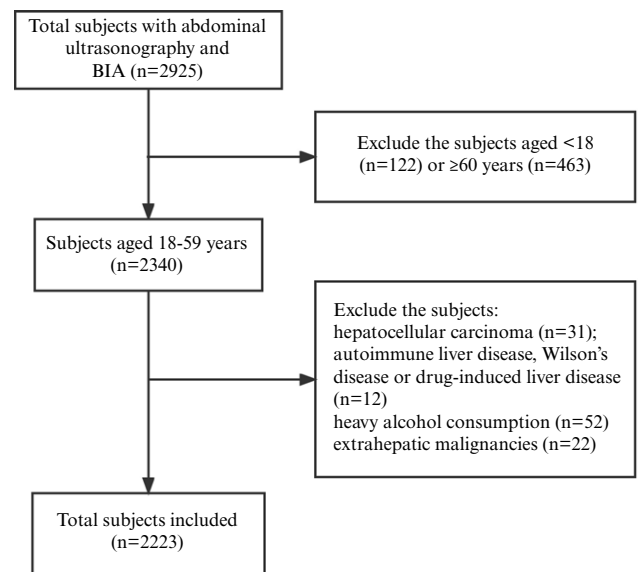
Total subjects with abdominal ultrasonography and BIA (n=2925)

Exclude the subjects aged <18 (n=122) or ≥60 years (n=463)

Subjects aged 18-59 years (n=2340)

Exclude the subjects:
hepatocellular carcinoma (n=31);
autoimmune liver disease, Wilson's disease or drug-induced liver disease (n=12)
heavy alcohol consumption (n=52)
extrahepatic malignancies (n=22)

Total subjects included (n=2223)